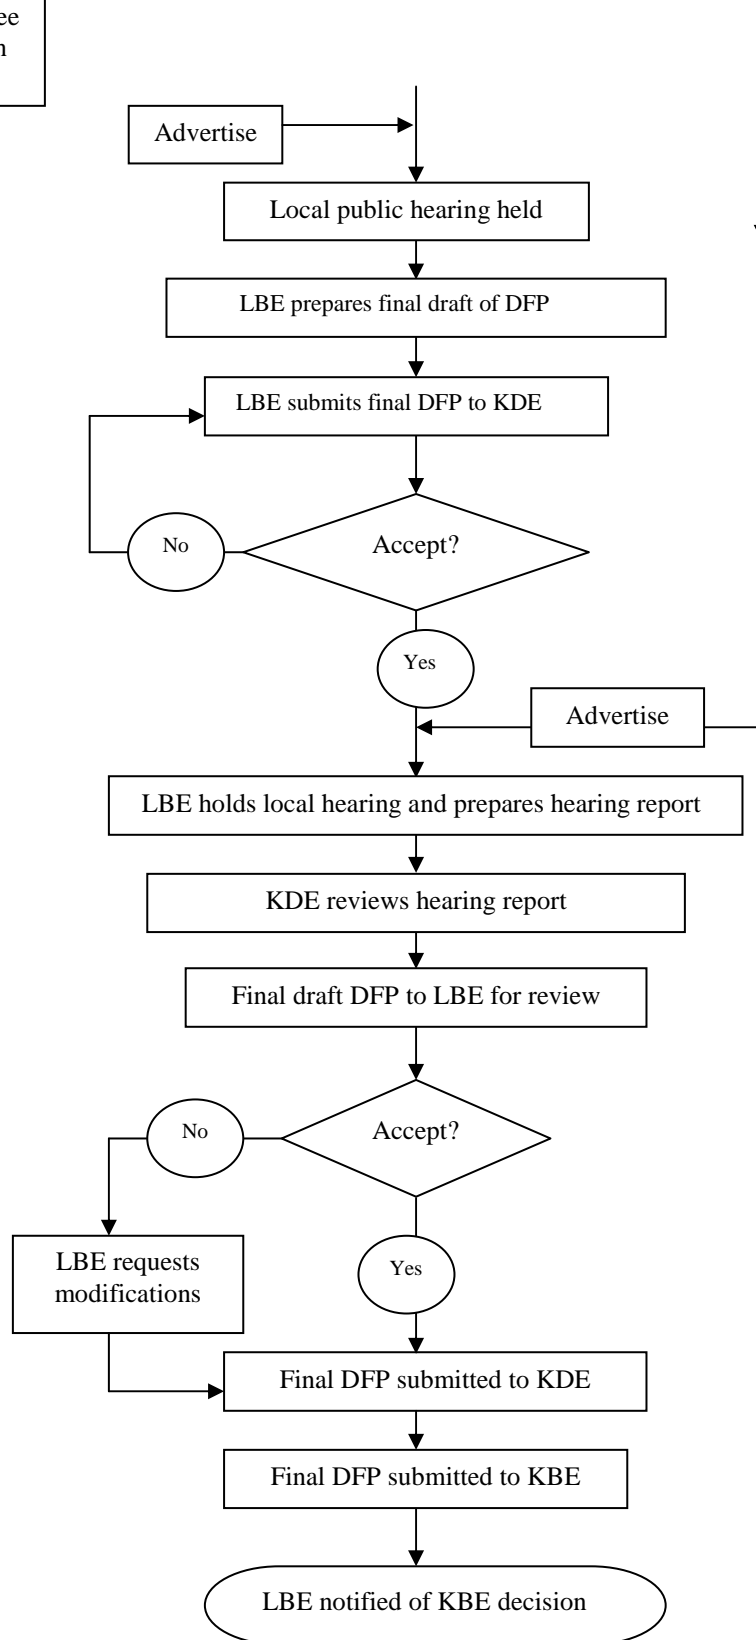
ee
n

Advertise

Local public hearing held

LBE prepares final draft of DFP

LBE submits final DFP to KDE

No

Accept?

Yes

Advertise

LBE holds local hearing and prepares hearing report

KDE reviews hearing report

Final draft DFP to LBE for review

No

Accept?

LBE requests modifications

Yes

Final DFP submitted to KDE

Final DFP submitted to KBE

LBE notified of KBE decision